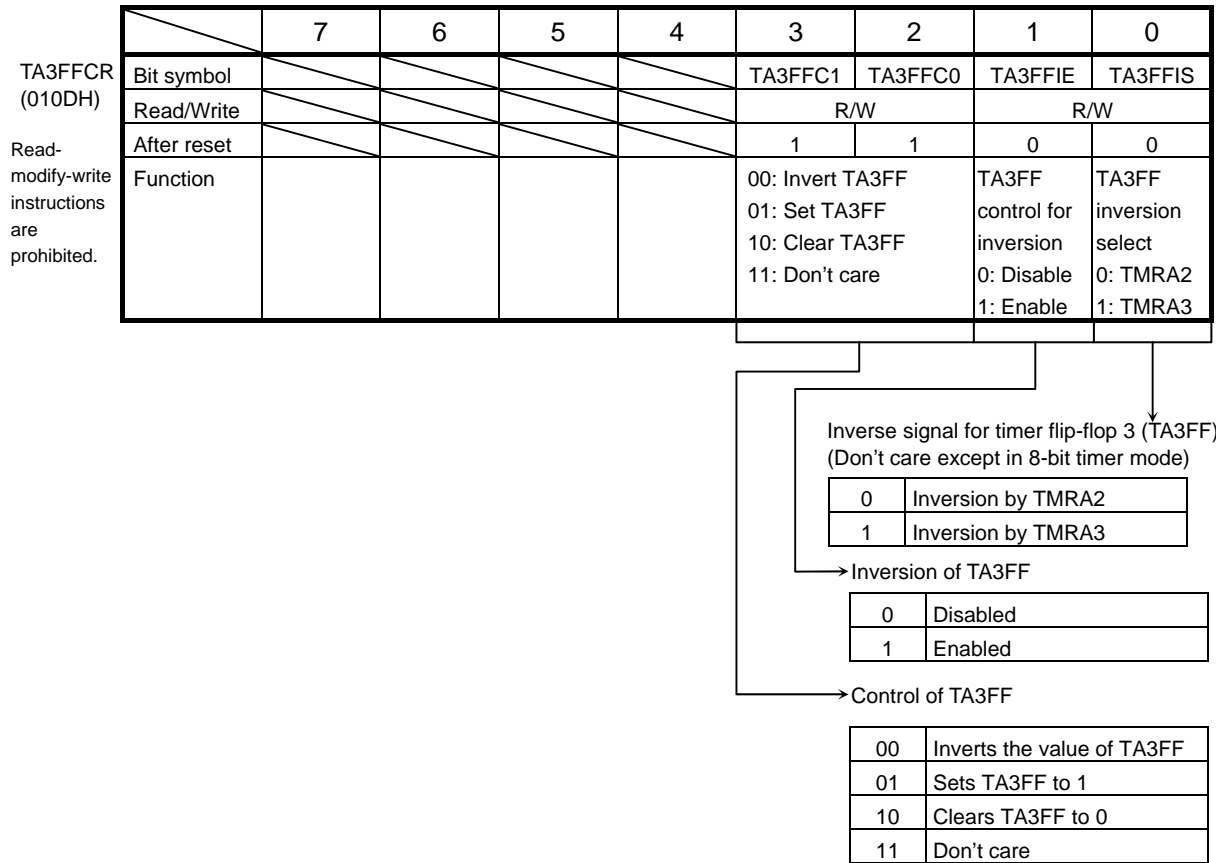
TA3FFCR
(010DH)

Read-modify-write instructions are prohibited.

| | 7 | 6 | 5 | 4 | 3 | 2 | 1 | 0 |
|---|---|---|---|---|---|---|---|---|
| Bit symbol | | | | | TA3FFC1 | TA3FFC0 | TA3FFIE | TA3FFIS |
| Read/Write | | | | | R/W | | R/W | |
| After reset | | | | | 1 | 1 | 0 | 0 |
| Function | | | | | 00: Invert TA3FF 01: Set TA3FF 10: Clear TA3FF 11: Don't care | | TA3FF control for inversion 0: Disable 1: Enable | TA3FF inversion select 0: TMRA2 1: TMRA3 |

Inverse signal for timer flip-flop 3 (TA3FF)
(Don't care except in 8-bit timer mode)

| 0 | Inversion by TMRA2 |
|---|---|
| 1 | Inversion by TMRA3 |

Inversion of TA3FF

| 0 | Disabled |
|---|---|
| 1 | Enabled |

Control of TA3FF

| 00 | Inverts the value of TA3FF |
|---|---|
| 01 | Sets TA3FF to 1 |
| 10 | Clears TA3FF to 0 |
| 11 | Don't care |